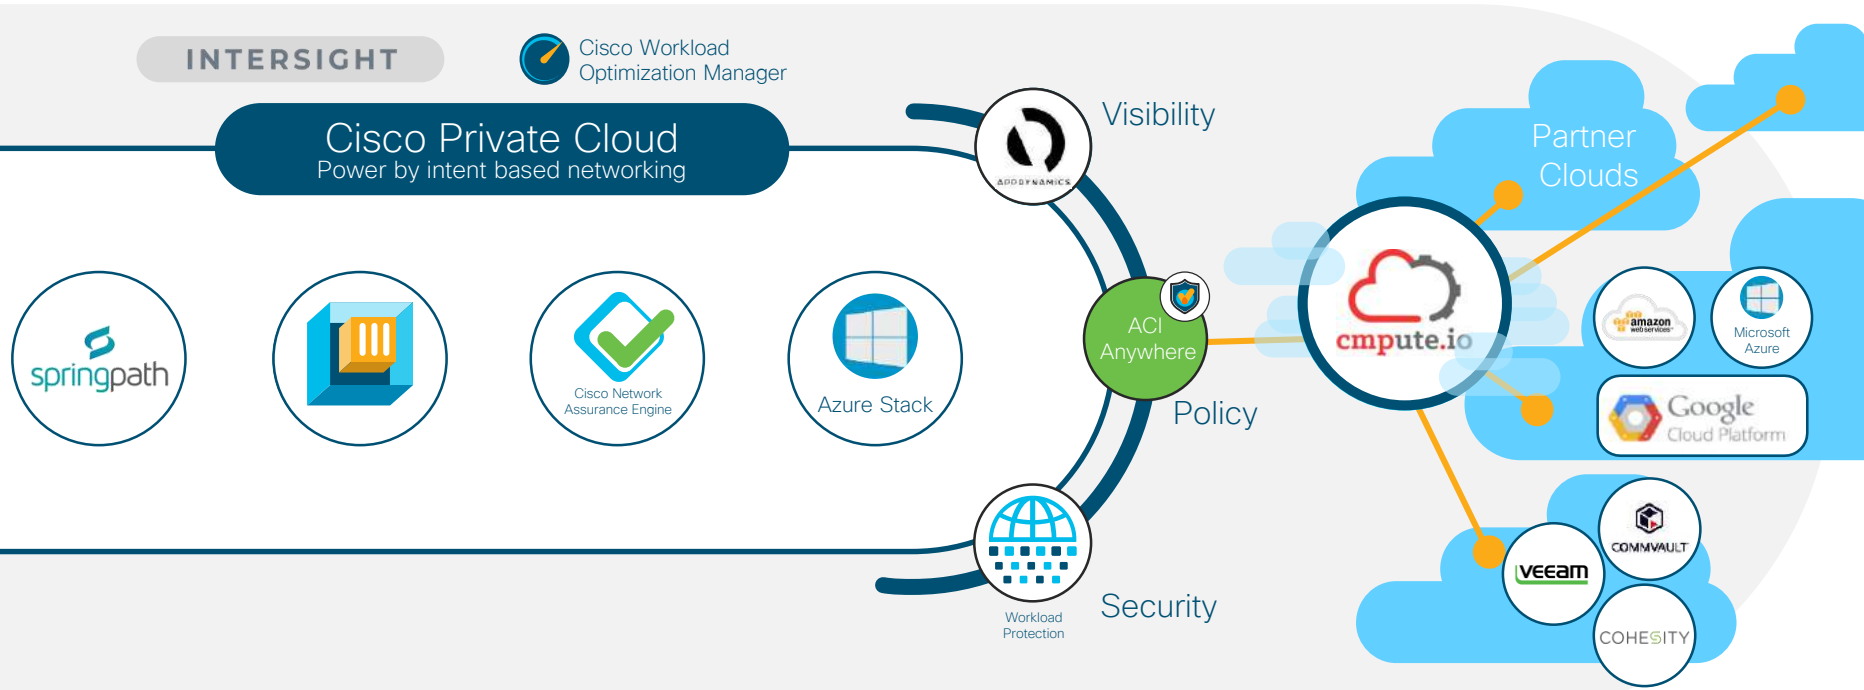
INTERSIGHT

Cisco Workload Optimization Manager

Cisco Private Cloud
Power by intent based networking

springpath

Cisco Network Assurance Engine

Azure Stack

APPDYNAMICS

Visibility

ACI Anywhere

Policy

Workload Protection

Security

Partner Clouds

cmpute.io

amazon web services

Microsoft Azure

Google Cloud Platform

COMMVAULT

veeam

COHESITY